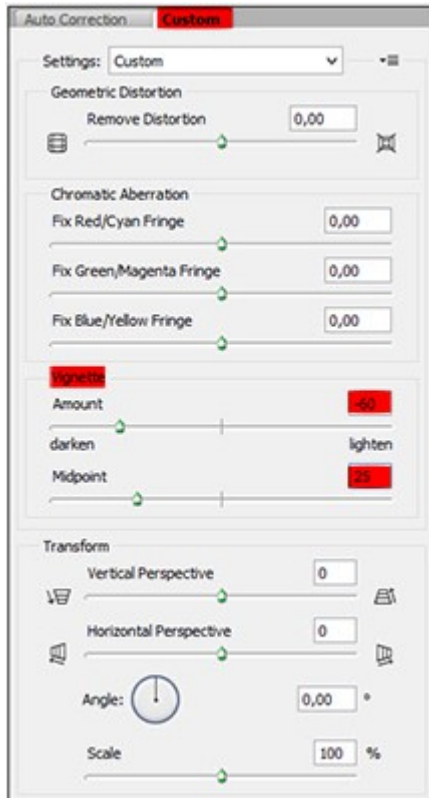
Auto Correction Custom

Settings: Custom

Geometric Distortion

Remove Distortion 0,00

Chromatic Aberration

Fix Red/Cyan Fringe 0,00

Fix Green/Magenta Fringe 0,00

Fix Blue/Yellow Fringe 0,00

Vignette

Amount -60

darken lighten

Midpoint 25

Transform

Vertical Perspective 0

Horizontal Perspective 0

Angle: 0,00 °

Scale 100 %